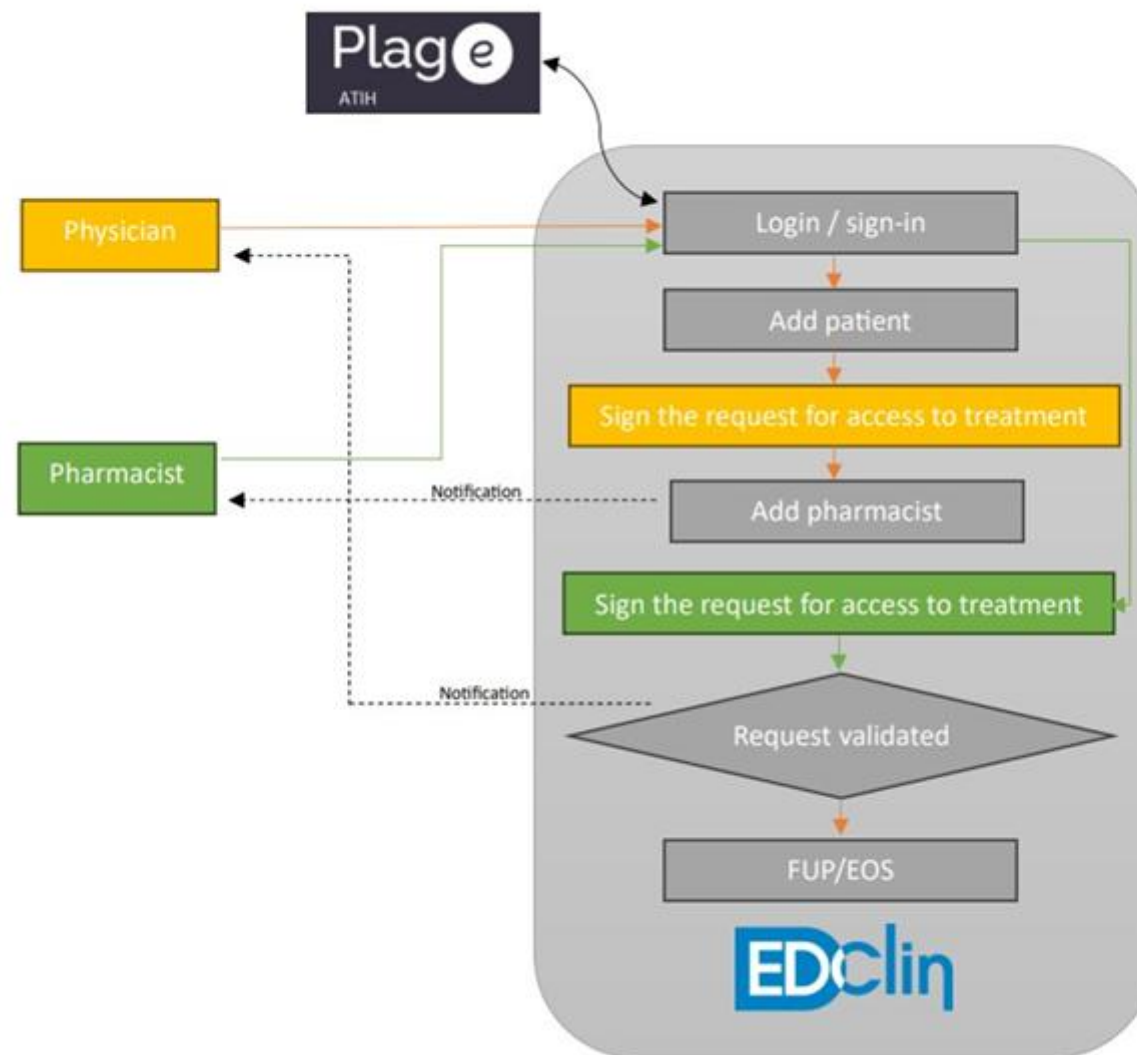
Plage
ATIH

Physician

Login / sign-in

Add patient

Sign the request for access to treatment

Pharmacist

Notification

Add pharmacist

Sign the request for access to treatment

Notification

Request validated

FUP/EOS

EDClin